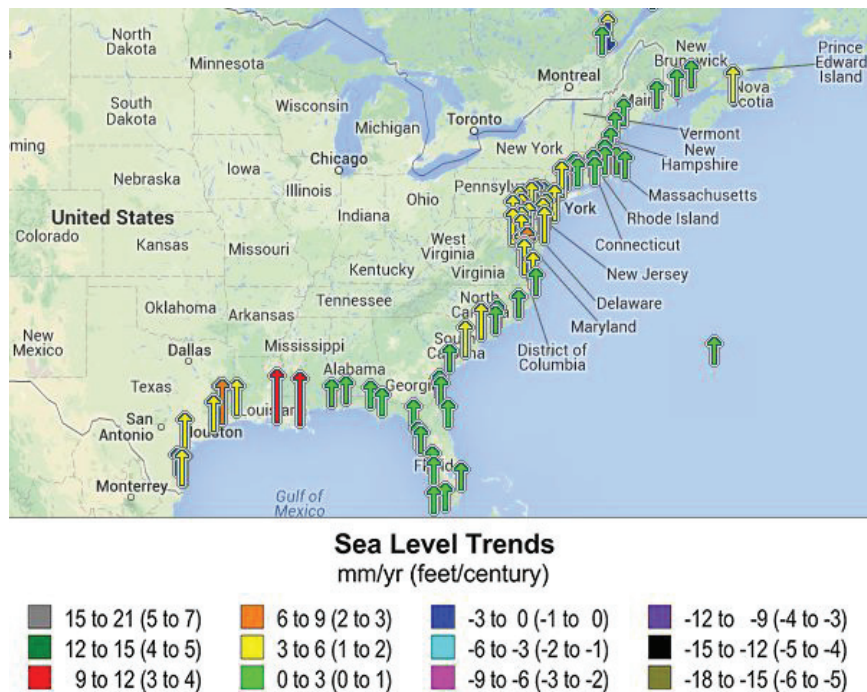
North Dakota
Minnesota
South Dakota
Wisconsin
Michigan
Toronto
Montreal
New Brunswick
Prince Edward Island
Nova Scotia
Maine
Vermont
New Hampshire
Massachusetts
Rhode Island
Connecticut
New Jersey
Delaware
Maryland
District of Columbia
ming
Nebraska
Iowa
Chicago
Illinois
Indiana
Ohio
Pennsylvania
New York
York
United States
Colorado
Kansas
Missouri
West Virginia
Virginia
Kentucky
Tennessee
North Carolina
Oklahoma
Arkansas
New Mexico
Dallas
Mississippi
Alabama
Georgia
South Carolina
Texas
San Antonio
Houston
Louisiana
Florida
Monterrey
Gulf of Mexico

Sea Level Trends
mm/yr (feet/century)

15 to 21 (5 to 7)
12 to 15 (4 to 5)
9 to 12 (3 to 4)
6 to 9 (2 to 3)
3 to 6 (1 to 2)
0 to 3 (0 to 1)
-3 to 0 (-1 to 0)
-6 to -3 (-2 to -1)
-9 to -6 (-3 to -2)
-12 to -9 (-4 to -3)
-15 to -12 (-5 to -4)
-18 to -15 (-6 to -5)